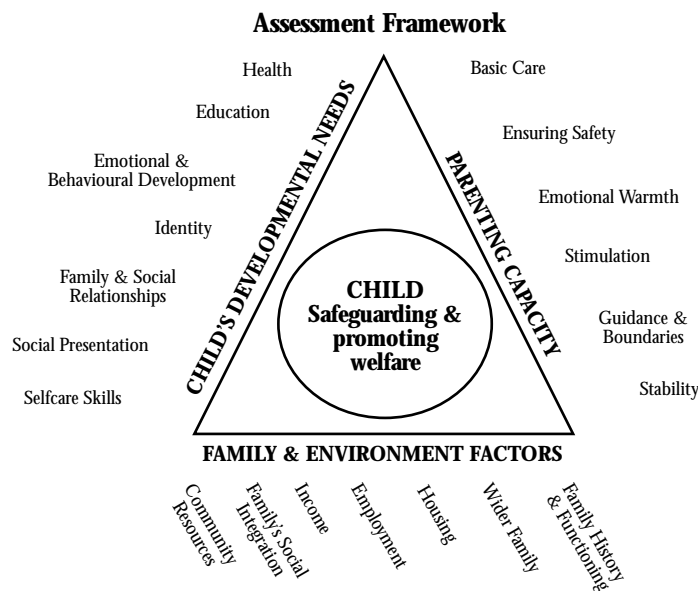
Assessment Framework

CHILD'S DEVELOPMENTAL NEEDS

Health

Education

Emotional & Behavioural Development

Identity

Family & Social Relationships

Social Presentation

Selfcare Skills

PARENTING CAPACITY

Basic Care

Ensuring Safety

Emotional Warmth

Stimulation

Guidance & Boundaries

Stability

CHILD Safeguarding & promoting welfare

FAMILY & ENVIRONMENT FACTORS

Community Resources

Family's Social Integration

Income

Employment

Housing

Wider Family

Family History & Functioning